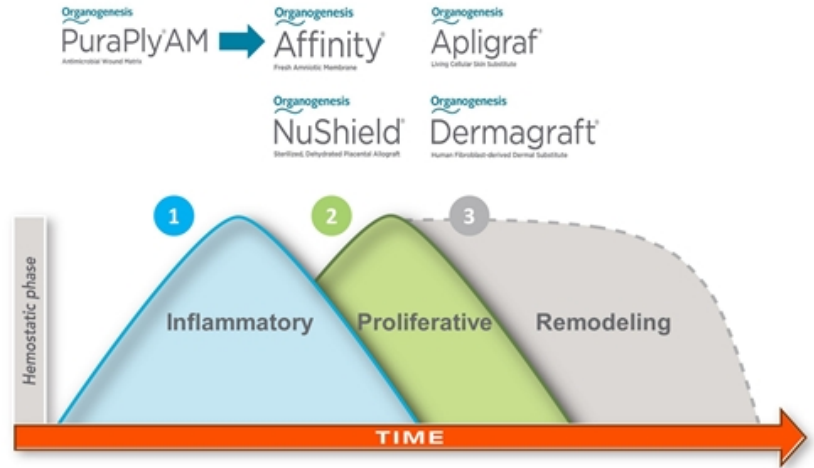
Organogenesis
PuraPly®AM
Antimicrobial Wound Matrix

Organogenesis
Affinity®
Fresh Amniotic Membrane

Organogenesis
Apligraf®
Living Cellular Skin Substitute

Organogenesis
NuShield®
Sterilized, Dehydrated Placental Allograft

Organogenesis
Dermagraft®
Human Fibroblast-derived Dermal Substitute

Hemostatic phase

1
Inflammatory

2
Proliferative

3
Remodeling

TIME